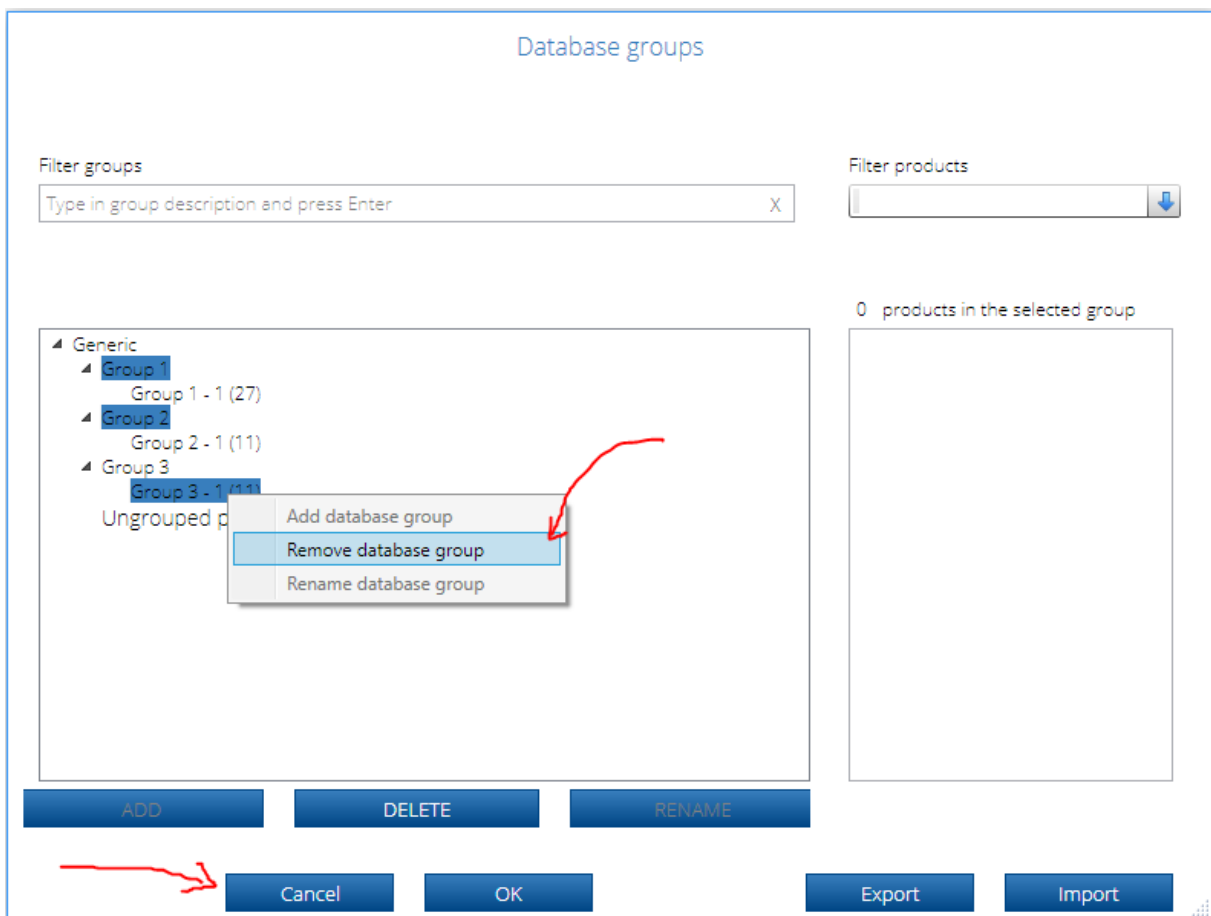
Database groups

Filter groups

Type in group description and press Enter X

Filter products

0 products in the selected group

Generic
Group 1
Group 1 - 1 (27)
Group 2
Group 2 - 1 (11)
Group 3
Group 3 - 1 (11)
Ungrouped p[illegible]

Add database group
Remove database group
Rename database group

ADD
DELETE
RENAME

Cancel
OK
Export
Import